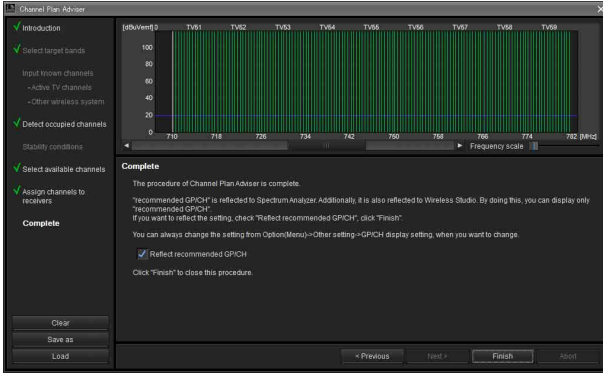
Channel Plan Adviser

Introduction

Select target bands

Input known channels

-Active TV channels

-Other wireless system

Detect occupied channels

Stability conditions

Select available channels

Assign channels to receivers

Complete

Clear

Save as

Load

[dBuVemf] 0

TV51 TV52 TV53 TV54 TV55 TV56 TV57 TV58 TV59

100

80

60

40

20

0

710 718 726 734 742 750 758 766 774 782 [MHz]

Frequency scale

Complete

The procedure of Channel Plan Adviser is complete.

"recommended GP/CH" is reflected to Spectrum Analyzer. Additionally, it is also reflected to Wireless Studio. By doing this, you can display only "recommended GP/CH".
If you want to reflect the setting, check "Reflect recommended GP/CH", click "Finish".

You can always change the setting from Option(Menu)->Other setting->GP/CH display setting, when you want to change.

Reflect recommended GP/CH

Click "Finish" to close this procedure.

< Previous

Next >

Finish

Abort